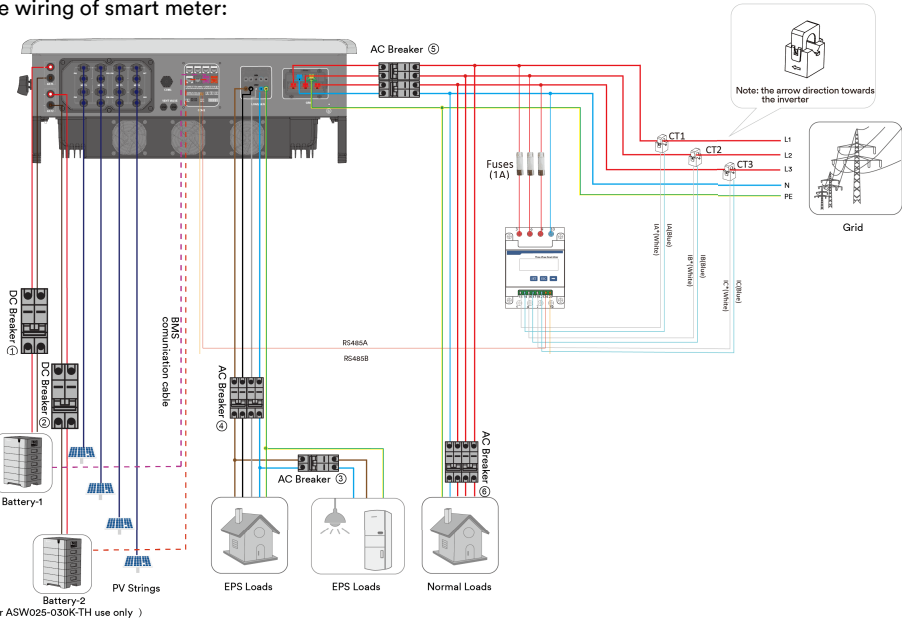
e wiring of smart meter:

AC Breaker ⑤

Note: the arrow direction towards the inverter

CT1
CT2
CT3
L1
L2
L3
N
PE

Grid

Fuses (1A)

Ia(Blue)
Ia*(White)
Ib(Blue)
Ib*(White)
Ic(Blue)
Ic*(White)

DC Breaker ①

DC Breaker ②

BMS comunication cable

RS485A
RS485B

AC Breaker ④

AC Breaker ③

AC Breaker ⑥

Battery-1

Battery-2

PV Strings

EPS Loads

EPS Loads

Normal Loads

r ASW025-030K-TH use only )